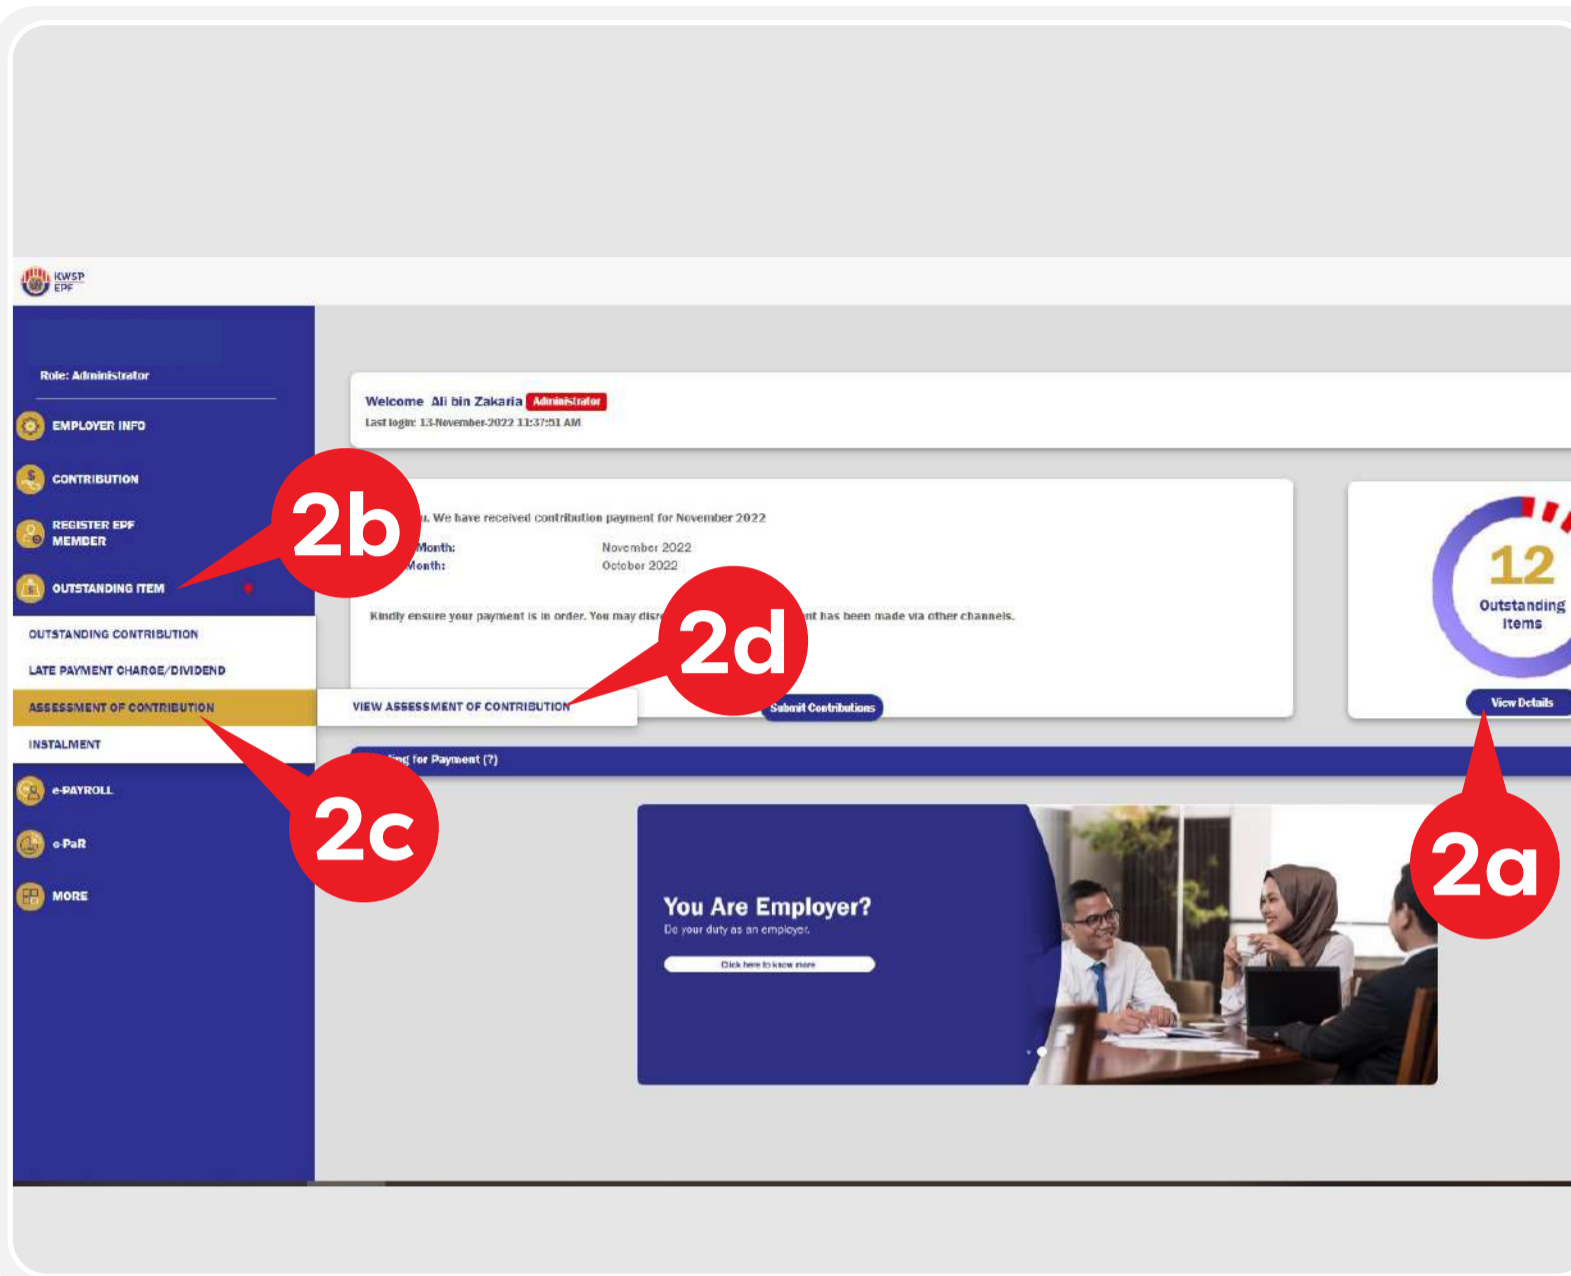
KWSP EPF

Role: Administrator

EMPLOYER INFO

CONTRIBUTION

REGISTER EPF MEMBER

OUTSTANDING ITEM

OUTSTANDING CONTRIBUTION

LATE PAYMENT CHARGE/DIVIDEND

ASSESSMENT OF CONTRIBUTION

INSTALMENT

e-PAYROLL

e-PaR

MORE

2b

2c

Welcome Ali bin Zakaria Administrator
Last login: 13-November-2022 11:37:51 AM

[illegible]u. We have received contribution payment for November 2022

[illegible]Month: November 2022
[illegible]Month: October 2022

Kindly ensure your payment is in order. You may disr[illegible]nt has been made via other channels.

2d

VIEW ASSESSMENT OF CONTRIBUTION

Submit Contributions

12
Outstanding Items

View Details

2a

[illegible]ing for Payment (?)

You Are Employer?
Do your duty as an employer.

Click here to know more